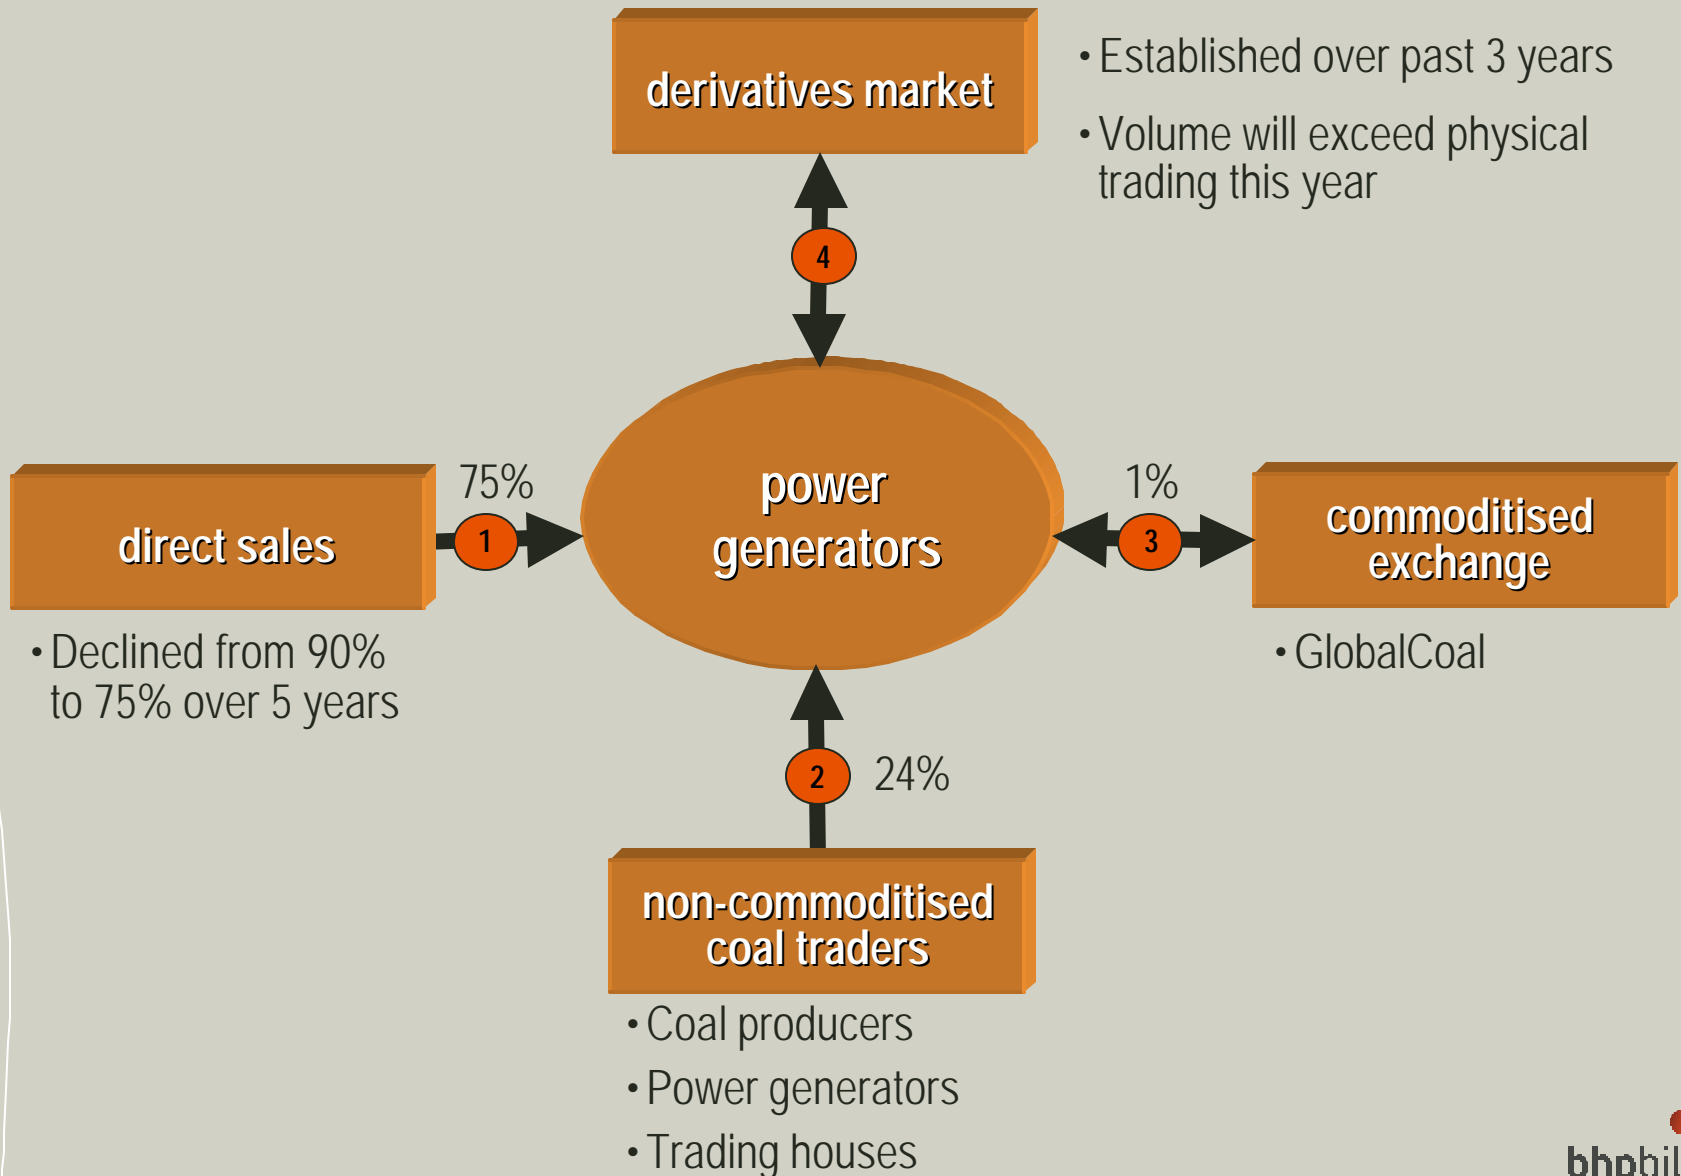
derivatives market

• Established over past 3 years

• Volume will exceed physical trading this year

4

direct sales

75%

1

power generators

1%

3

commoditised exchange

• Declined from 90% to 75% over 5 years

• GlobalCoal

2

24%

non-commoditised coal traders

• Coal producers

• Power generators

• Trading houses

bhpbil